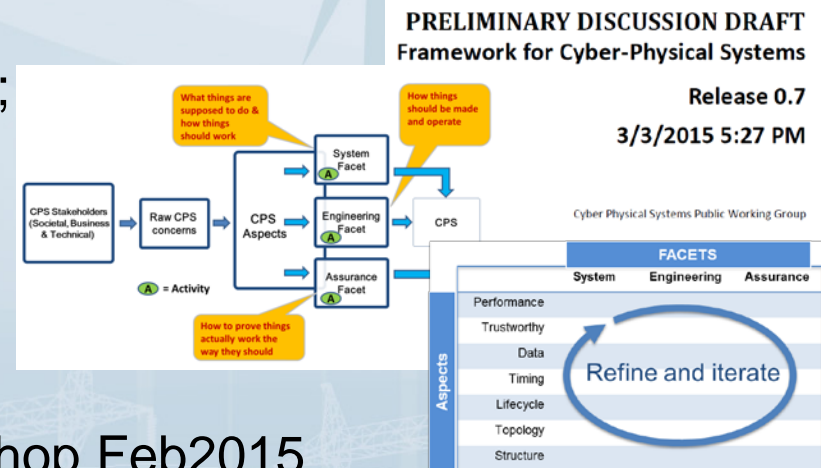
PRELIMINARY DISCUSSION DRAFT
Framework for Cyber-Physical Systems

Release 0.7

3/3/2015 5:27 PM

Cyber Physical Systems Public Working Group

;

What things are supposed to do & how things should work

How things should be made and operate

CPS Stakeholders (Societal, Business & Technical)

Raw CPS concerns

CPS Aspects

System Facet

Engineering Facet

Assurance Facet

CPS

A = Activity

How to prove things actually work the way they should

| | FACETS | | |
|---|---|---|---|
| | System | Engineering | Assurance |
| Performance | | | |
| Trustworthy | | | |
| Data | | | |
| Timing | | | |
| Lifecycle | | | |
| Topology | | | |
| Structure | | | |

Aspects

Refine and iterate

hop Feb2015